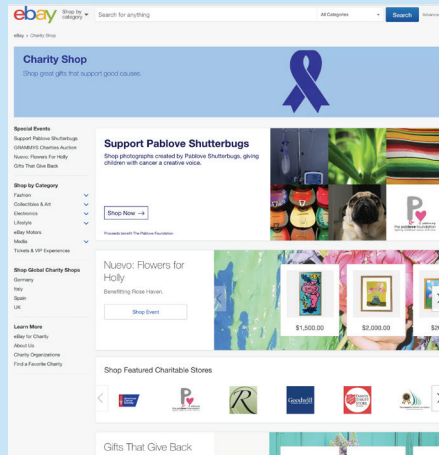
ebay Shop by category Search for anything All Categories Search Advanced

ebay > Charity Shop

Charity Shop

Shop great gifts that support good causes.

Special Events
Support Pablove Shutterbugs
GRAMMYS Charities Auction
Nuevo: Flowers For Holly
Gifts That Give Back

Shop by Category
Fashion
Collectibles & Art
Electronics
Lifestyle
eBay Motors
Media
Tickets & VIP Experiences

Shop Global Charity Shops
Germany
Italy
Spain
UK

Learn More
eBay for Charity
About Us
Charity Organizations
Find a Favorite Charity

Support Pablove Shutterbugs

Shop photographs created by Pablove Shutterbugs, giving children with cancer a creative voice.

Shop Now →

Proceeds benefit The Pablove Foundation

the pablove foundation

Nuevo: Flowers for Holly

Benefitting Rose Haven.

Shop Event

$1,500.00

$2,000.00

$2

Shop Featured Charitable Stores

Goodwill

Gifts That Give Back